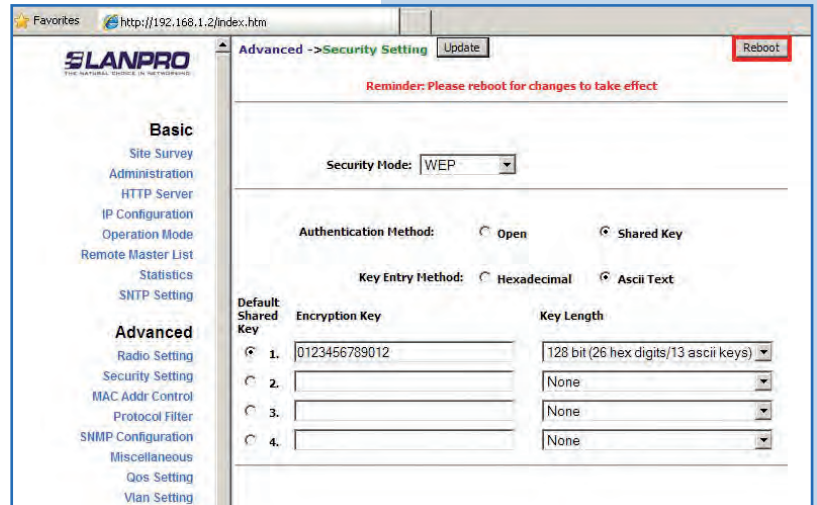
Favorites http://192.168.1.2/index.htm

LANPRO
THE NATURAL CHOICE IN NETWORKING

Basic
Site Survey
Administration
HTTP Server
IP Configuration
Operation Mode
Remote Master List
Statistics
SNTP Setting

Advanced
Radio Setting
Security Setting
MAC Addr Control
Protocol Filter
SNMP Configuration
Miscellaneous
Qos Setting
Vlan Setting

Advanced ->Security Setting Update

Reboot

Reminder: Please reboot for changes to take effect

Security Mode: WEP

Authentication Method: Open Shared Key

Key Entry Method: Hexadecimal Ascii Text

| Default Shared Key | Encryption Key | Key Length |
|---|---|---|
| 1. | 0123456789012 | 128 bit (26 hex digits/13 ascii keys) |
| 2. | | None |
| 3. | | None |
| 4. | | None |